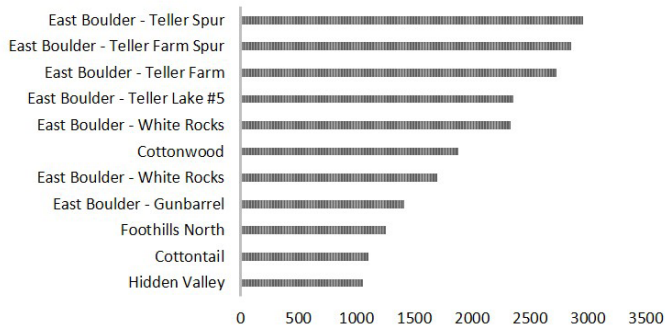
East Boulder - Teller Spur
East Boulder - Teller Farm Spur
East Boulder - Teller Farm
East Boulder - Teller Lake #5
East Boulder - White Rocks
Cottonwood
East Boulder - White Rocks
East Boulder - Gunbarrel
Foothills North
Cottontail
Hidden Valley

0 500 1000 1500 2000 2500 3000 3500